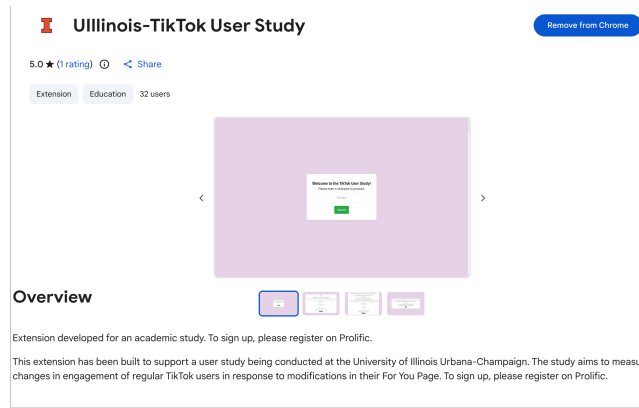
UIllinois-TikTok User Study

Remove from Chrome

5.0 ★ (1 rating) ⓘ Share

Extension Education 32 users

Welcome to the TikTok User Study!
Please enter a nickname to proceed.

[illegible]

Submit

Overview

Extension developed for an academic study. To sign up, please register on Prolific.

This extension has been built to support a user study being conducted at the University of Illinois Urbana-Champaign. The study aims to measu changes in engagement of regular TikTok users in response to modifications in their For You Page. To sign up, please register on Prolific.